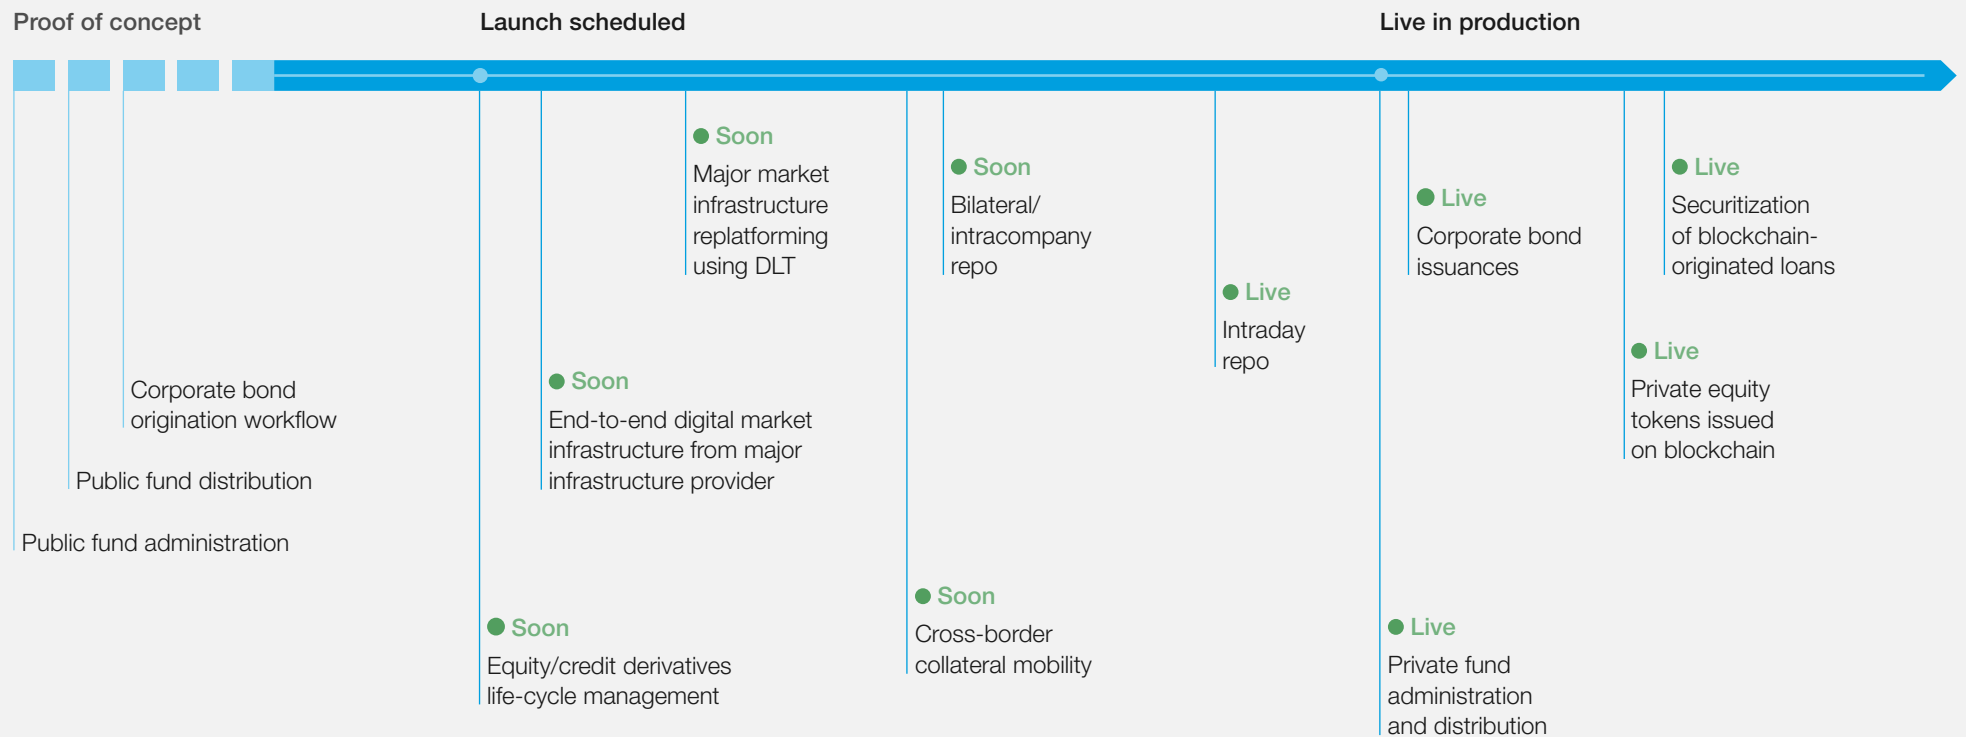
Proof of concept

Launch scheduled

Live in production

Corporate bond origination workflow

Public fund distribution

Public fund administration

Soon
Equity/credit derivatives life-cycle management

Soon
End-to-end digital market infrastructure from major infrastructure provider

Soon
Major market infrastructure replatforming using DLT

Soon
Cross-border collateral mobility

Soon
Bilateral/ intracompany repo

Live
Intraday repo

Live
Private fund administration and distribution

Live
Corporate bond issuances

Live
Private equity tokens issued on blockchain

Live
Securitization of blockchain-originated loans